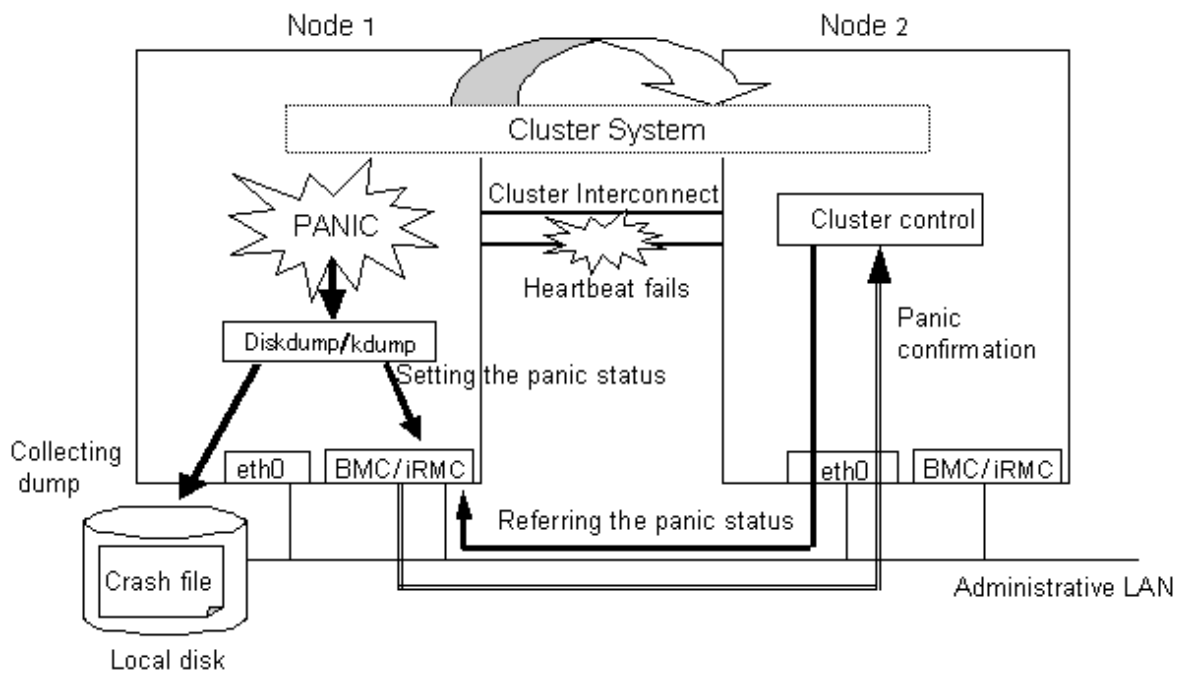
Node 1

Node 2

Cluster System

Cluster Interconnect

PANIC

Cluster control

Heartbeat fails

Panic confirmation

Diskdump/kdump

Setting the panic status

Collecting dump

eth0

BMC/iRMC

eth0

BMC/iRMC

Referring the panic status

Crash file

Administrative LAN

Local disk